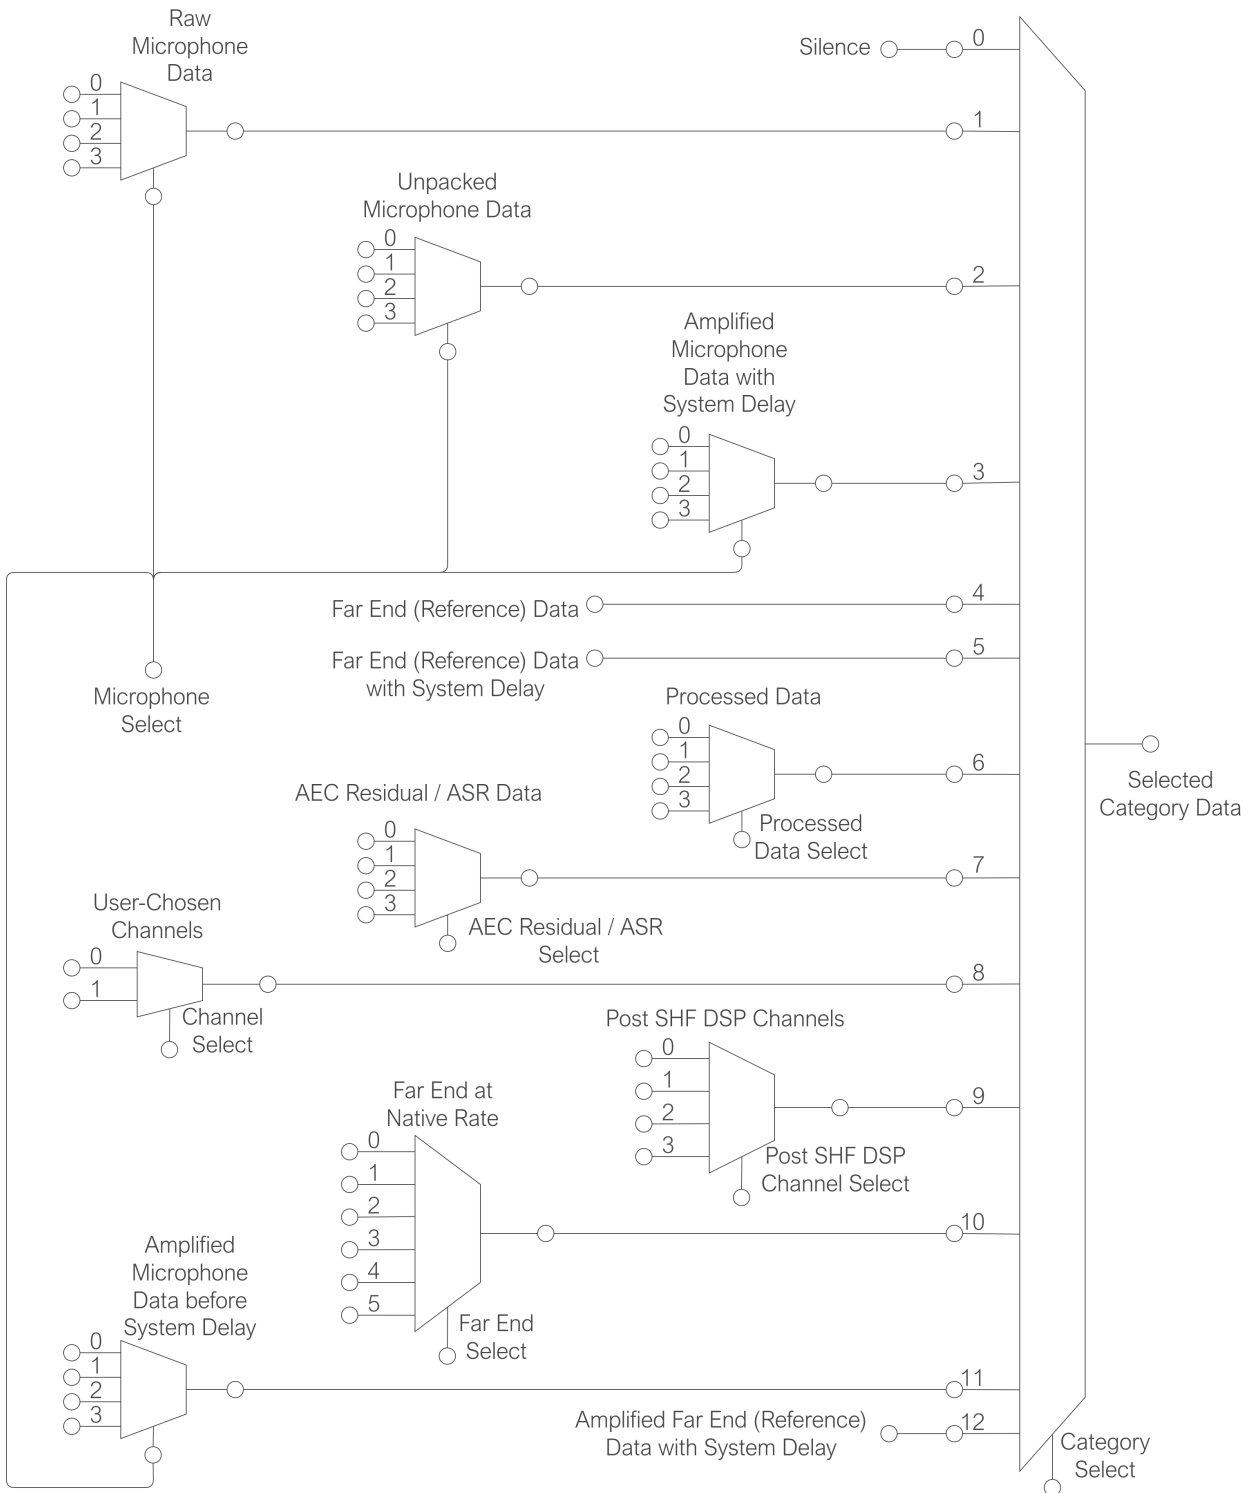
Raw Microphone Data
0
1
2
3

Silence
0
1

Unpacked Microphone Data
0
1
2
3
2

Amplified Microphone Data with System Delay
0
1
2
3
3

Far End (Reference) Data
4

Far End (Reference) Data with System Delay
5

Microphone Select

Processed Data
0
1
2
3
6
Processed Data Select

Selected Category Data

AEC Residual / ASR Data
0
1
2
3
7
AEC Residual / ASR Select

User-Chosen Channels
0
1
8
Channel Select

Post SHF DSP Channels
0
1
2
3
9
Post SHF DSP Channel Select

Far End at Native Rate
0
1
2
3
4
5
10
Far End Select

Amplified Microphone Data before System Delay
0
1
2
3
11

Amplified Far End (Reference) Data with System Delay
12

Category Select